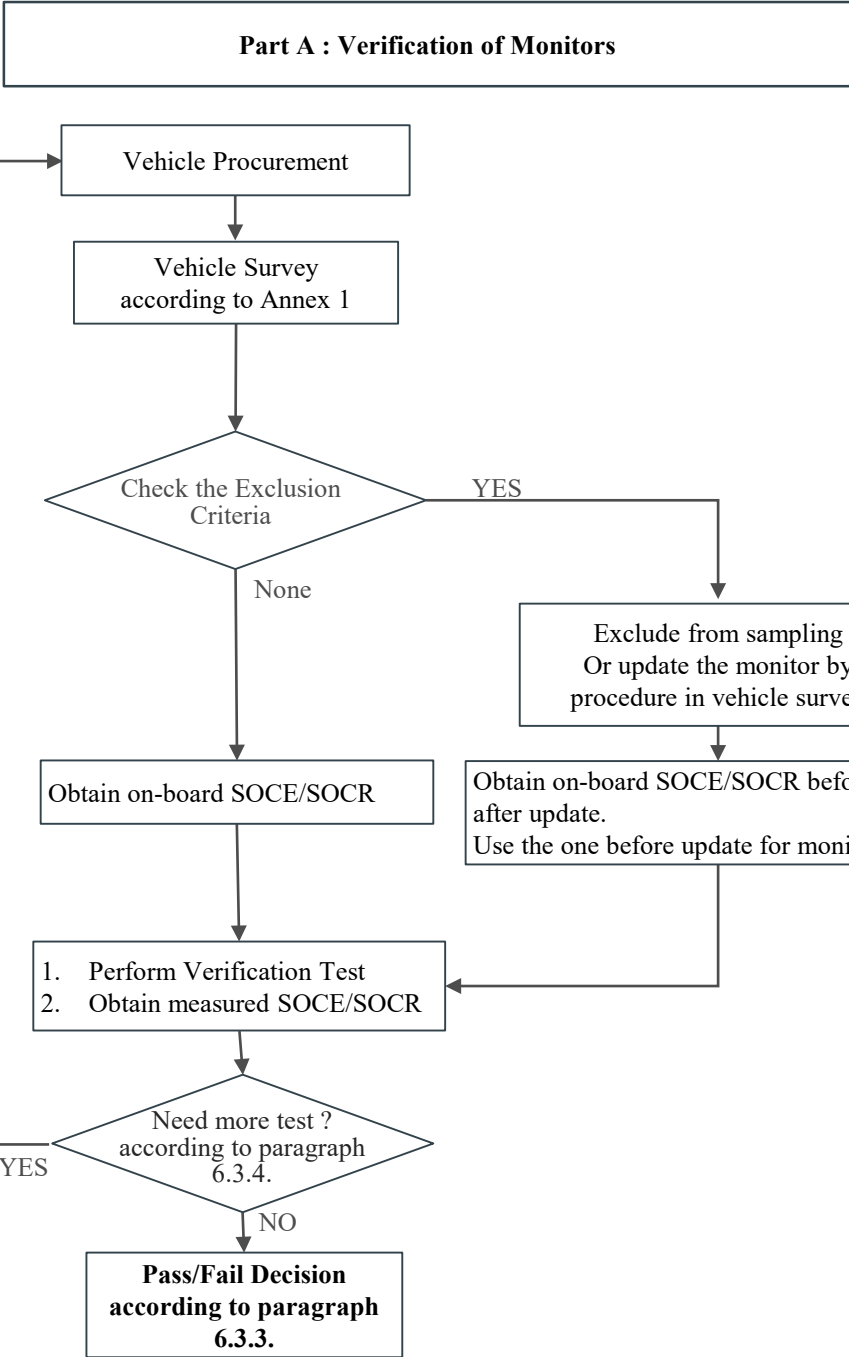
Part A : Verification of Monitors

Vehicle Procurement

Vehicle Survey according to Annex 1

Check the Exclusion Criteria

YES

None

Exclude from sampling
Or update the monitor by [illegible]
procedure in vehicle surve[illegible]

Obtain on-board SOCE/SOCR

Obtain on-board SOCE/SOCR befo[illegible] after update.
Use the one before update for moni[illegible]

1. Perform Verification Test
2. Obtain measured SOCE/SOCR

Need more test ? according to paragraph 6.3.4.

YES

NO

Pass/Fail Decision according to paragraph 6.3.3.